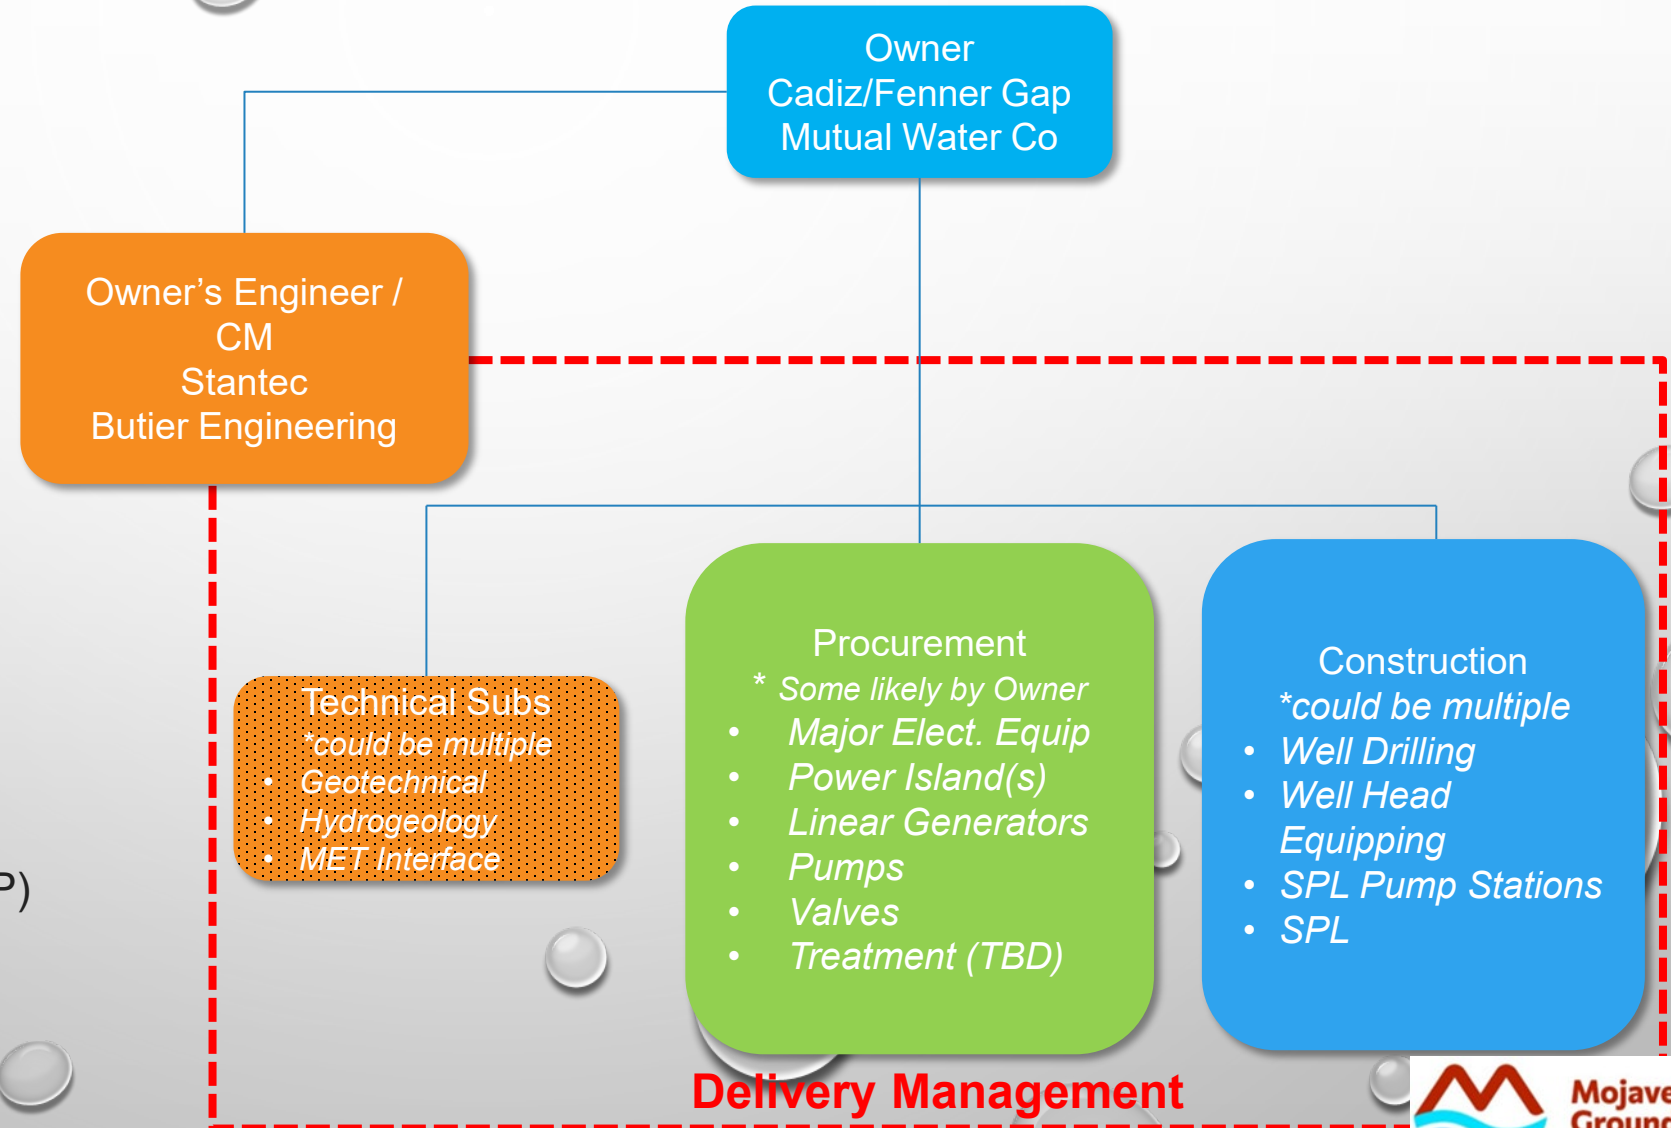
Owner
Cadiz/Fenner Gap
Mutual Water Co

Owner's Engineer /
CM
Stantec
Butier Engineering

Technical Subs
*could be multiple
- Geotechnical
- Hydrogeology
- MET Interface

Procurement
* Some likely by Owner
- Major Elect. Equip
- Power Island(s)
- Linear Generators
- Pumps
- Valves
- Treatment (TBD)

Construction
*could be multiple
- Well Drilling
- Well Head Equipping
- SPL Pump Stations
- SPL

P)

Delivery Management

Mojave
Groun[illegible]